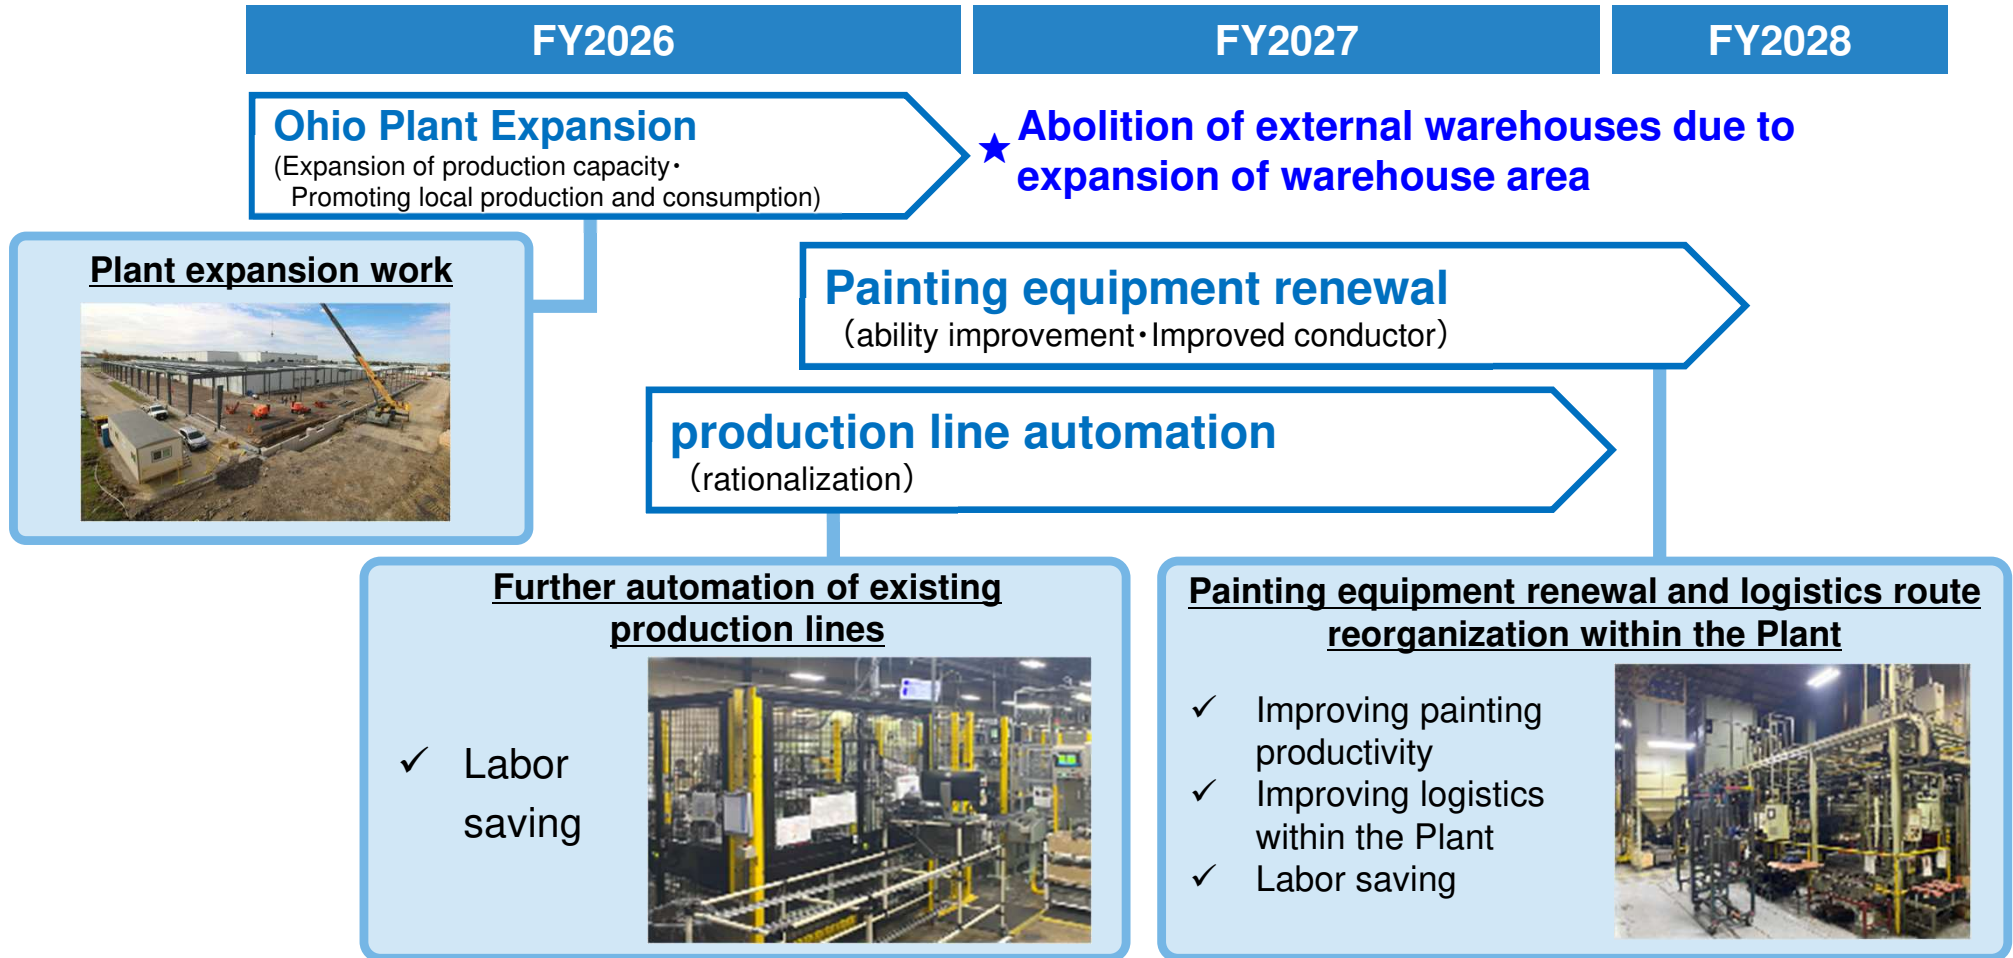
| FY2026 | FY2027 | FY2028 |
|---|---|---|

Ohio Plant Expansion
(Expansion of production capacity・Promoting local production and consumption)

★Abolition of external warehouses due to expansion of warehouse area

Plant expansion work

Painting equipment renewal
(ability improvement・Improved conductor)

production line automation
(rationalization)

Further automation of existing production lines

✓ Labor saving

Painting equipment renewal and logistics route reorganization within the Plant

✓ Improving painting productivity
✓ Improving logistics within the Plant
✓ Labor saving